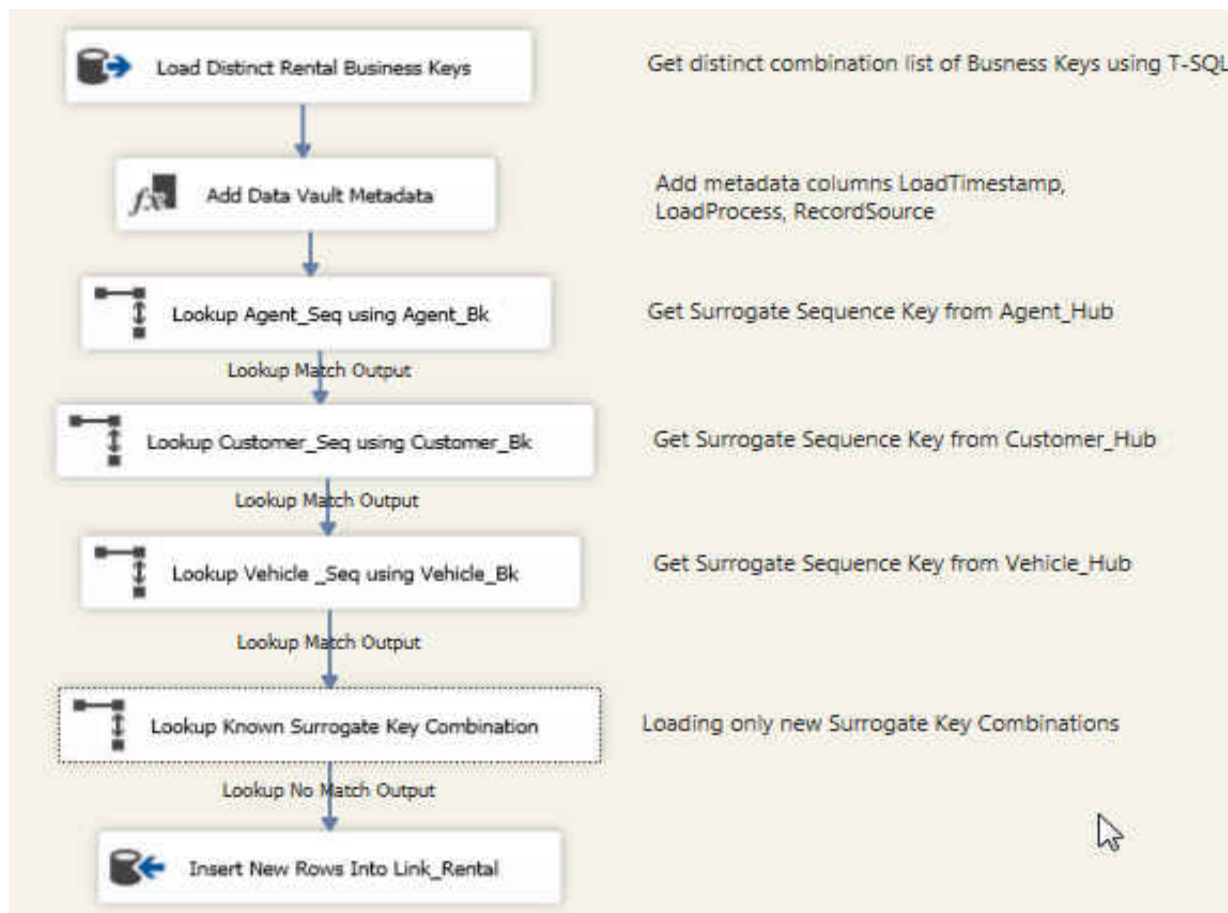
Load Distinct Rental Business Keys

Get distinct combination list of Busness Keys using T-SQL

Add Data Vault Metadata

Add metadata columns LoadTimestamp, LoadProcess, RecordSource

Lookup Agent_Seq using Agent_Bk

Get Surrogate Sequence Key from Agent_Hub

Lookup Match Output

Lookup Customer_Seq using Customer_Bk

Get Surrogate Sequence Key from Customer_Hub

Lookup Match Output

Lookup Vehicle _Seq using Vehicle_Bk

Get Surrogate Sequence Key from Vehicle_Hub

Lookup Match Output

Lookup Known Surrogate Key Combination

Loading only new Surrogate Key Combinations

Lookup No Match Output

Insert New Rows Into Link_Rental